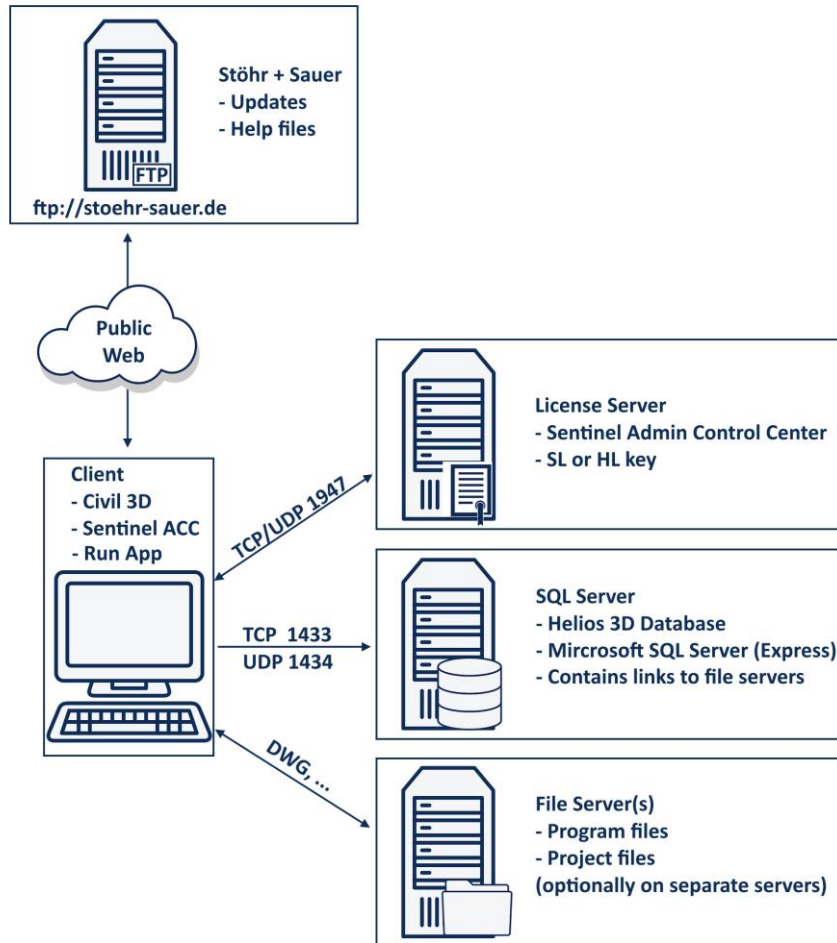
FTP

Stöhr + Sauer
- Updates
- Help files

ftp://stoehr-sauer.de

Public Web

Client
- Civil 3D
- Sentinel ACC
- Run App

TCP/UDP 1947

License Server
- Sentinel Admin Control Center
- SL or HL key

TCP 1433
UDP 1434

SQL Server
- Helios 3D Database
- Mircrosoft SQL Server (Express)
- Contains links to file servers

DWG, ...

File Server(s)
- Program files
- Project files
(optionally on separate servers)